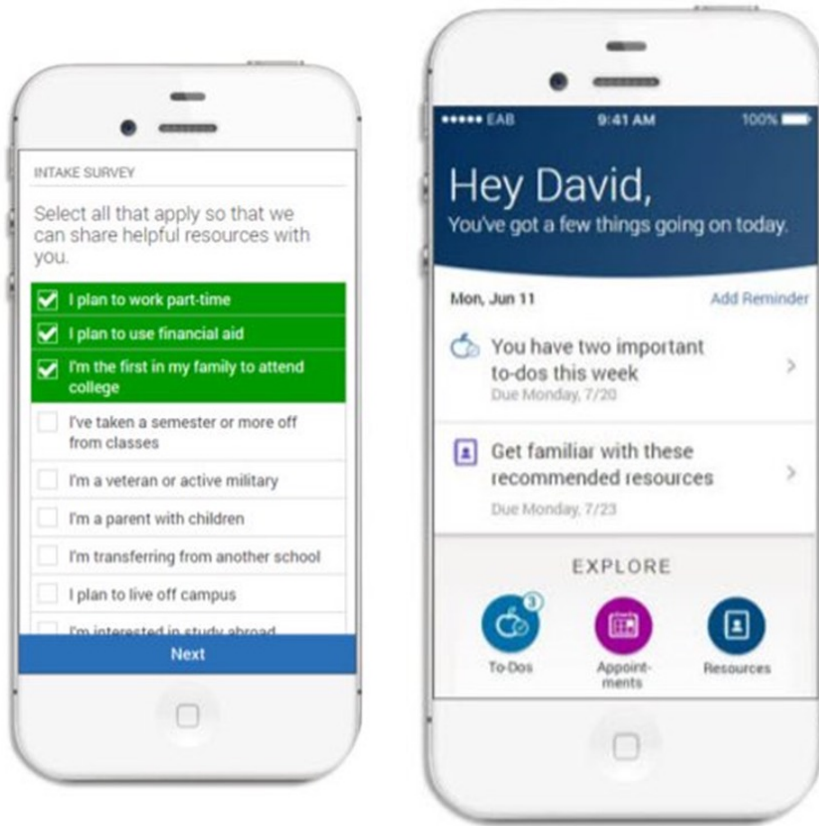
INTAKE SURVEY

Select all that apply so that we can share helpful resources with you.

I plan to work part-time

I plan to use financial aid

I'm the first in my family to attend college

I've taken a semester or more off from classes

I'm a veteran or active military

I'm a parent with children

I'm transferring from another school

I plan to live off campus

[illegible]

Next

••••• EAB 9:41 AM 100%

Hey David,
You've got a few things going on today.

Mon, Jun 11 Add Reminder

You have two important to-dos this week
Due Monday, 7/20

Get familiar with these recommended resources
Due Monday, 7/23

EXPLORE

3

To-Dos

Appointments

Resources